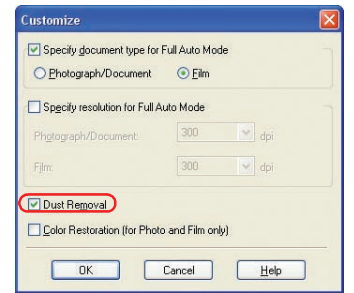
Customize

Specify document type for Full Auto Mode

Photograph/Document

Film

Specify resolution for Full Auto Mode

Photograph/Document: 300 dpi

Film: 300 dpi

Dust Removal

Color Restoration (for Photo and Film only)

OK

Cancel

Help